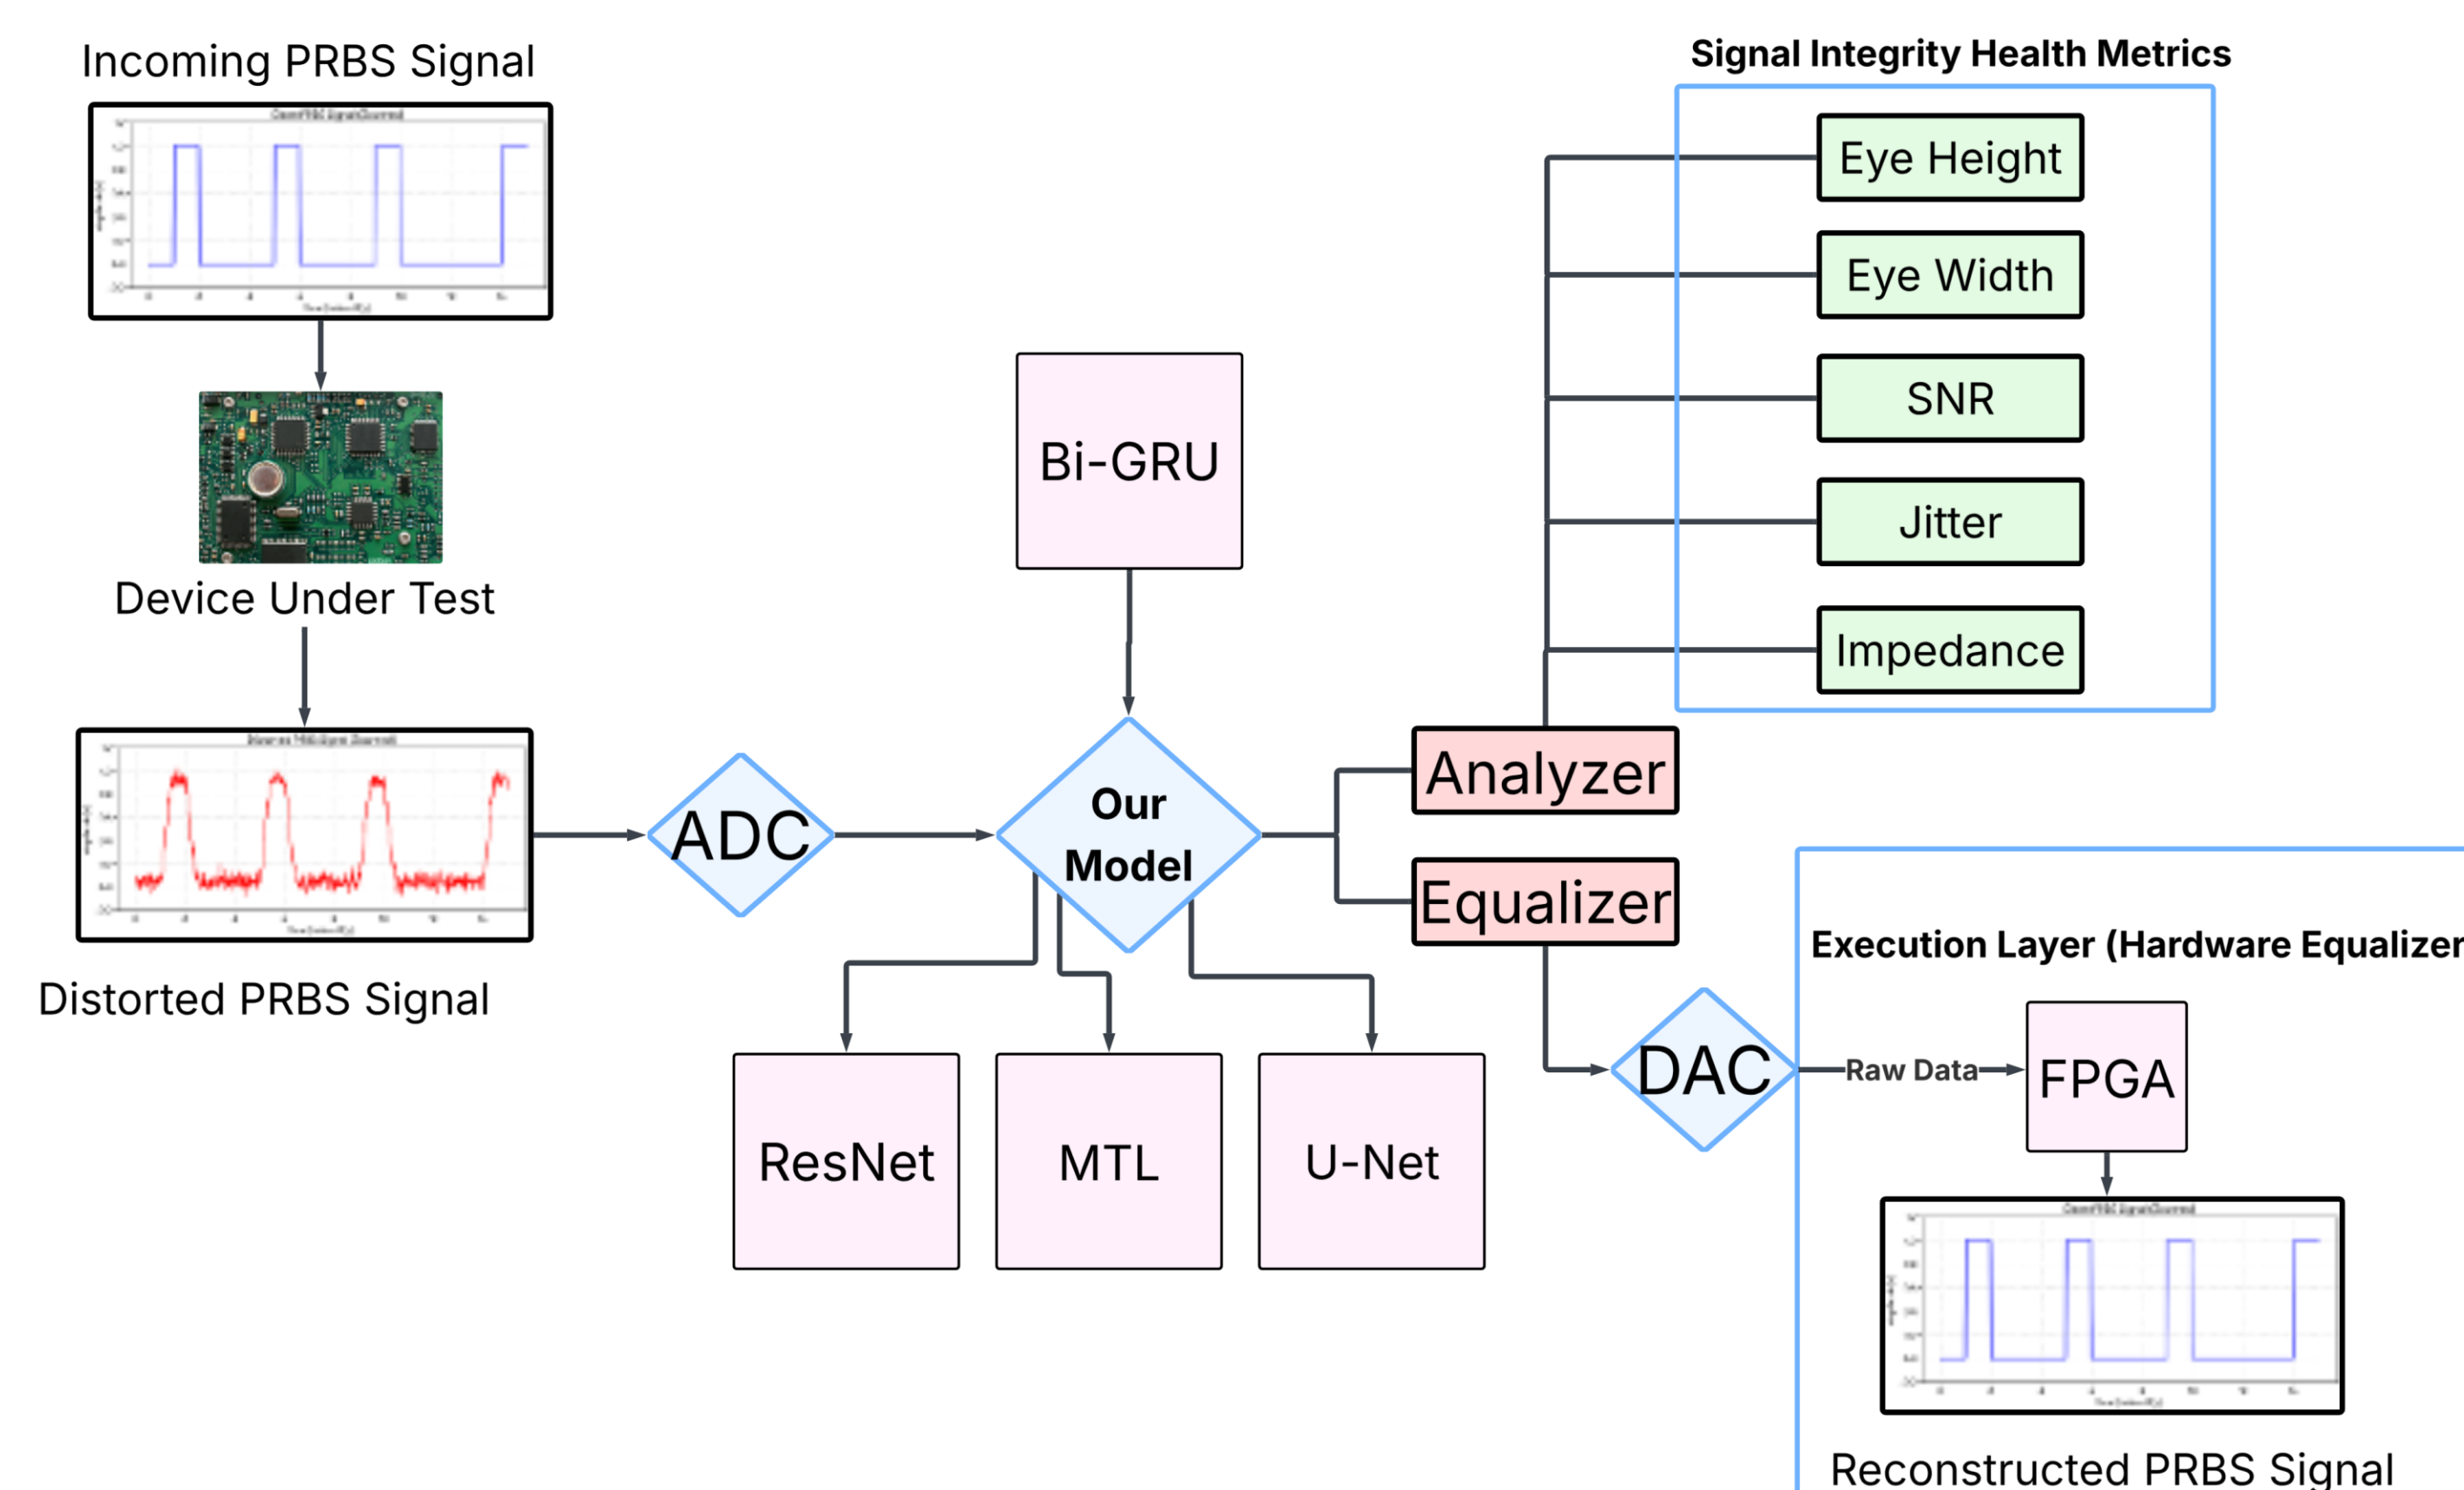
Incoming PRBS Signal

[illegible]

Device Under Test

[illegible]

Distorted PRBS Signal

ADC

Bi-GRU

Our Model

ResNet

MTL

U-Net

Signal Integrity Health Metrics

Eye Height

Eye Width

SNR

Jitter

Impedance

Analyzer

Equalizer

DAC

Execution Layer (Hardware Equalizer

Raw Data

FPGA

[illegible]

Reconstructed PRBS Signal